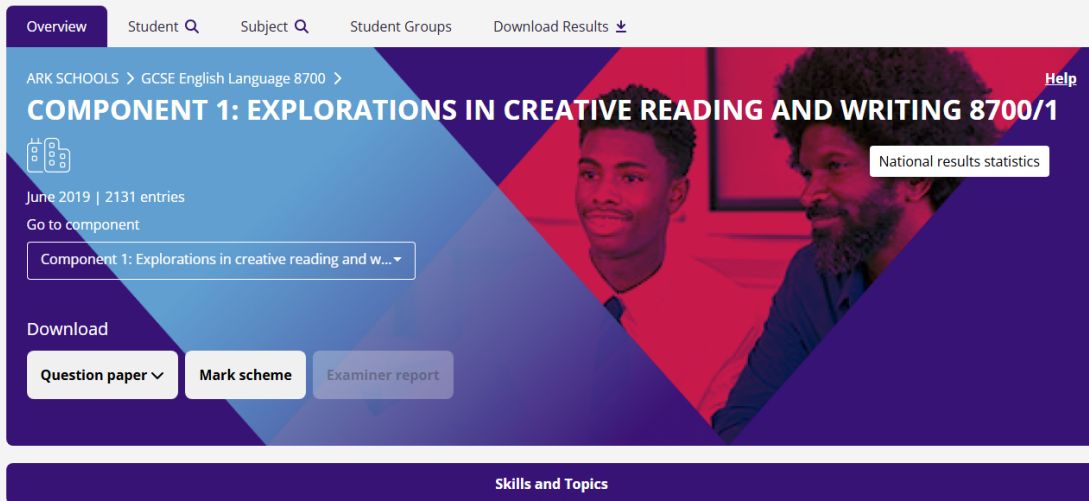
Overview Student Subject Student Groups Download Results

ARK SCHOOLS > GCSE English Language 8700 >

Help

COMPONENT 1: EXPLORATIONS IN CREATIVE READING AND WRITING 8700/1

National results statistics

June 2019 | 2131 entries

Go to component

Component 1: Explorations in creative reading and w...

Download

Question paper

Mark scheme

Examiner report

Skills and Topics